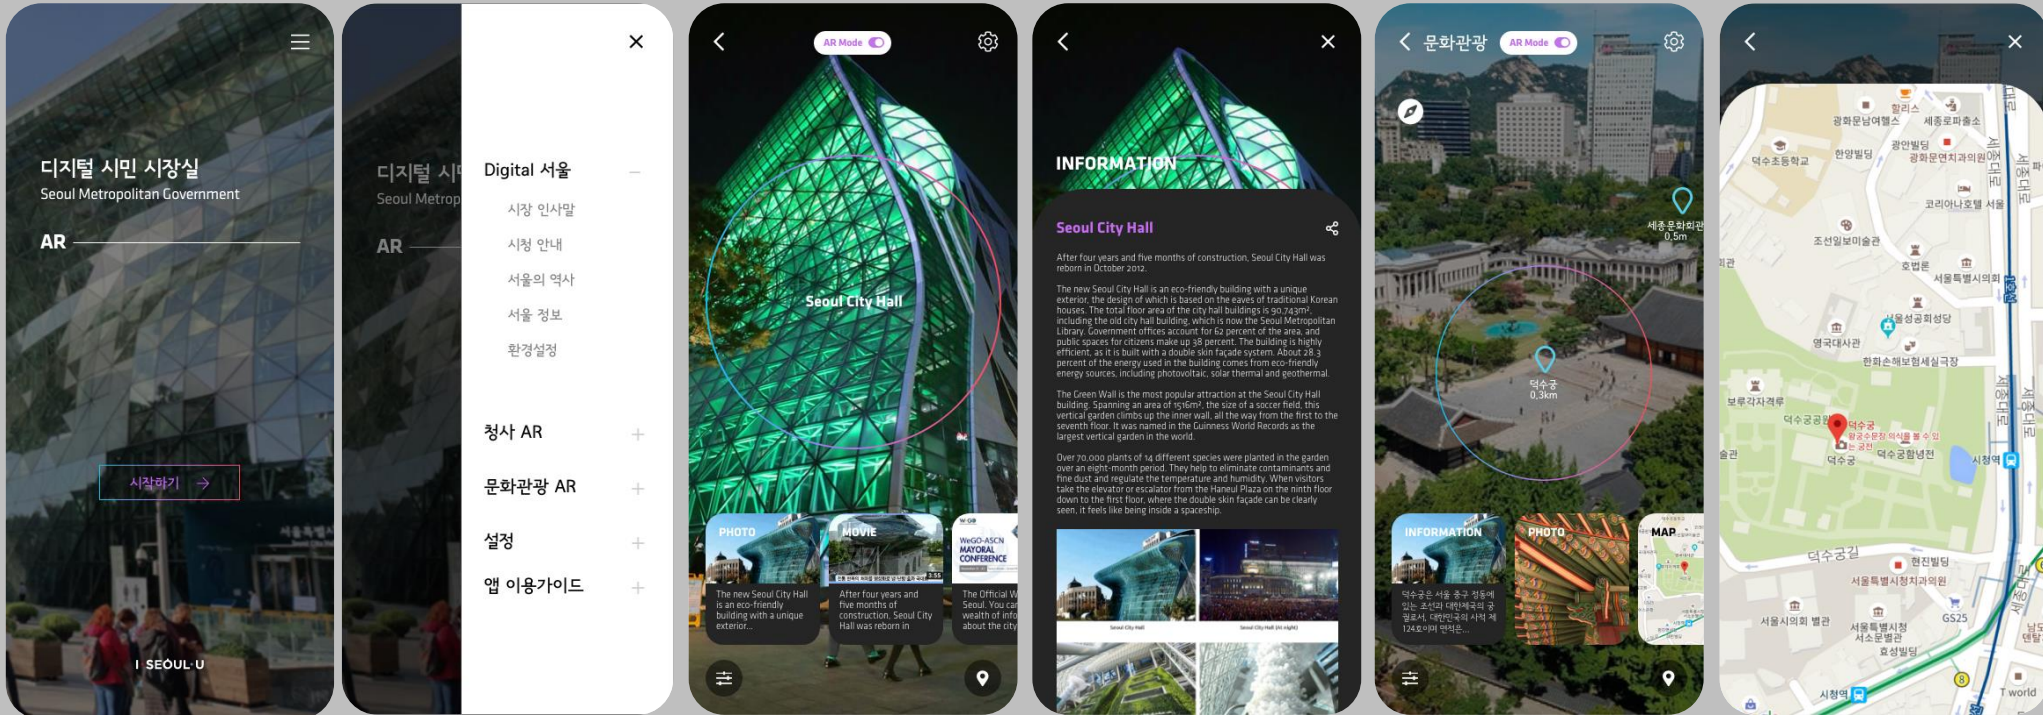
디지털 시민 시장실
Seoul Metropolitan Government
AR
시작하기
I SEOUL U

디지털 시
Seoul Metrop
AR

Digital 서울
시장 인사말
시청 안내
서울의 역사
서울 정보
환경설정
청사 AR
문화관광 AR
설정
앱 이용가이드

AR Mode
Seoul City Hall
PHOTO
The new Seoul City Hall is an eco-friendly building with a unique exterior...
MOVIE
After four years and five months of construction, Seoul City Hall was reborn in
WeGO-ASCN MAYORAL CONFERENCE
The Official W Seoul. You ca wealth of info about the city

INFORMATION
Seoul City Hall
After four years and five months of construction, Seoul City Hall was reborn in October 2012.

The new Seoul City Hall is an eco-friendly building with a unique exterior, the design of which is based on the eaves of traditional Korean houses. The total floor area of the city hall building is 90,743m², including the old city hall building, which is now the Seoul Metropolitan Library. Government offices account for 62 percent of the area, and public spaces for citizens make up 38 percent. The building is highly efficient, as it is built with a double skin façade system. About 28.3 percent of the energy used in the building comes from eco-friendly energy sources, including photovoltaic, solar thermal and geothermal.

The Green Wall is the most popular attraction at the Seoul City Hall building. Spanning an area of 1516m², the size of a soccer field, this vertical garden climbs up the inner wall, all the way from the first to the seventh floor. It was named in the Guinness World Records as the largest vertical garden in the world.

Over 70,000 plants of 14 different species were planted in the garden over an eight-month period. They help to eliminate contaminants and fine dust and regulate the temperature and humidity. When visitors take the elevator or escalator from the Haneul Plaza on the ninth floor down to the first floor, where the double skin façade can be clearly seen, it feels like being inside a spaceship.

Seoul City Hall
Seoul City Hall (At night)

문화관광
AR Mode
세종문화회관
0.5m
덕수궁
0.3km
INFORMATION
덕수궁은 서울 중구 정동에 있는 조선과 대한제국의 궁궐로서, 대한민국의 사적 제124호이며 면적은...
PHOTO
MAP

할리스
광화문남여행스
세종로파출소
덕수초등학교
한양빌딩
광안빌딩
광화문전자과의원
코리아나호텔 서울
조선일보미술관
호반콘
서울특별시의회
서울성공회성당
영국대사관
한화손해보험세실극장
보루각자격루
덕수궁광
덕수궁
덕수궁함녕전
시청역
덕수궁길
현진빌딩
서울특별시청지과의원
서울시의회 별관
서울특별시청 서소문별관
효성빌딩
GS25
시청역
T world